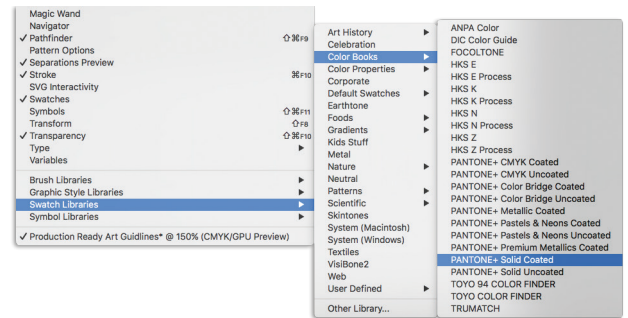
Magic Wand
Navigator
✓ Pathfinder ⇧⌘F9
Pattern Options
✓ Separations Preview
✓ Stroke ⌘F10
SVG Interactivity
✓ Swatches
Symbols ⇧⌘F11
Transform ⇧F8
✓ Transparency ⇧⌘F10
Type ▶
Variables

Brush Libraries ▶
Graphic Style Libraries ▶
Swatch Libraries ▶
Symbol Libraries ▶

✓ Production Ready Art Guidlines* @ 150% (CMYK/GPU Preview)

Art History ▶
Celebration
Color Books ▶
Color Properties ▶
Corporate
Default Swatches ▶
Earthtone
Foods ▶
Gradients ▶
Kids Stuff
Metal
Nature ▶
Neutral
Patterns ▶
Scientific ▶
Skintones
System (Macintosh)
System (Windows)
Textiles
VisiBone2
Web
User Defined ▶

Other Library...

ANPA Color
DIC Color Guide
FOCOLTONE
HKS E
HKS E Process
HKS K
HKS K Process
HKS N
HKS N Process
HKS Z
HKS Z Process
PANTONE+ CMYK Coated
PANTONE+ CMYK Uncoated
PANTONE+ Color Bridge Coated
PANTONE+ Color Bridge Uncoated
PANTONE+ Metallic Coated
PANTONE+ Pastels & Neons Coated
PANTONE+ Pastels & Neons Uncoated
PANTONE+ Premium Metallics Coated
PANTONE+ Solid Coated
PANTONE+ Solid Uncoated
TOYO 94 COLOR FINDER
TOYO COLOR FINDER
TRUMATCH